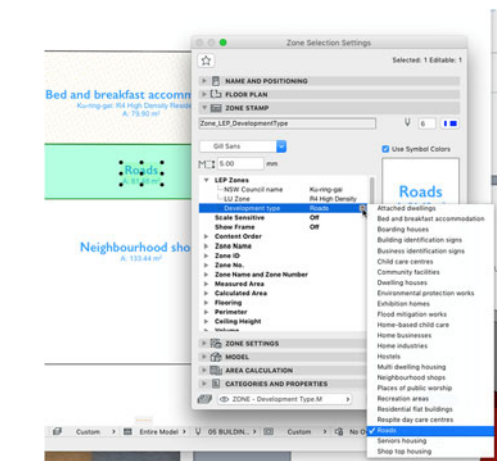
Bed and breakfast accomm
Ku-ring-gai: R4 High Density Reside
A: 79.90 m²

Roads
A: 61.29 m²

Neighbourhood shop
A: 133.44 m²

Zone Selection Settings

Selected: 1 Editable: 1

NAME AND POSITIONING
FLOOR PLAN
ZONE STAMP

Zone_LEP_DevelopmentType

6

Gill Sans

Use Symbol Colors

5.00 mm

Roads

LEP Zones
NSW Council name Ku-ring-gai
LU Zone R4 High Density
Development type Roads
Scale Sensitive Off
Show Frame Off
Content Order
Zone Name
Zone ID
Zone No.
Zone Name and Zone Number
Measured Area
Calculated Area
Flooring
Perimeter
Ceiling Height

ZONE SETTINGS
MODEL
AREA CALCULATION
CATEGORIES AND PROPERTIES

ZONE - Development Type.M

Attached dwellings
Bed and breakfast accommodation
Boarding houses
Building identification signs
Business identification signs
Child care centres
Community facilities
Dwelling houses
Environmental protection works
Exhibition homes
Flood mitigation works
Home-based child care
Home businesses
Home industries
Hostels
Multi dwelling housing
Neighbourhood shops
Places of public worship
Recreation areas
Residential flat buildings
Respite day care centres
✓ Roads
Seniors housing
Shop top housing

Custom > Entire Model > 05 BUILDIN... > Custom > No O